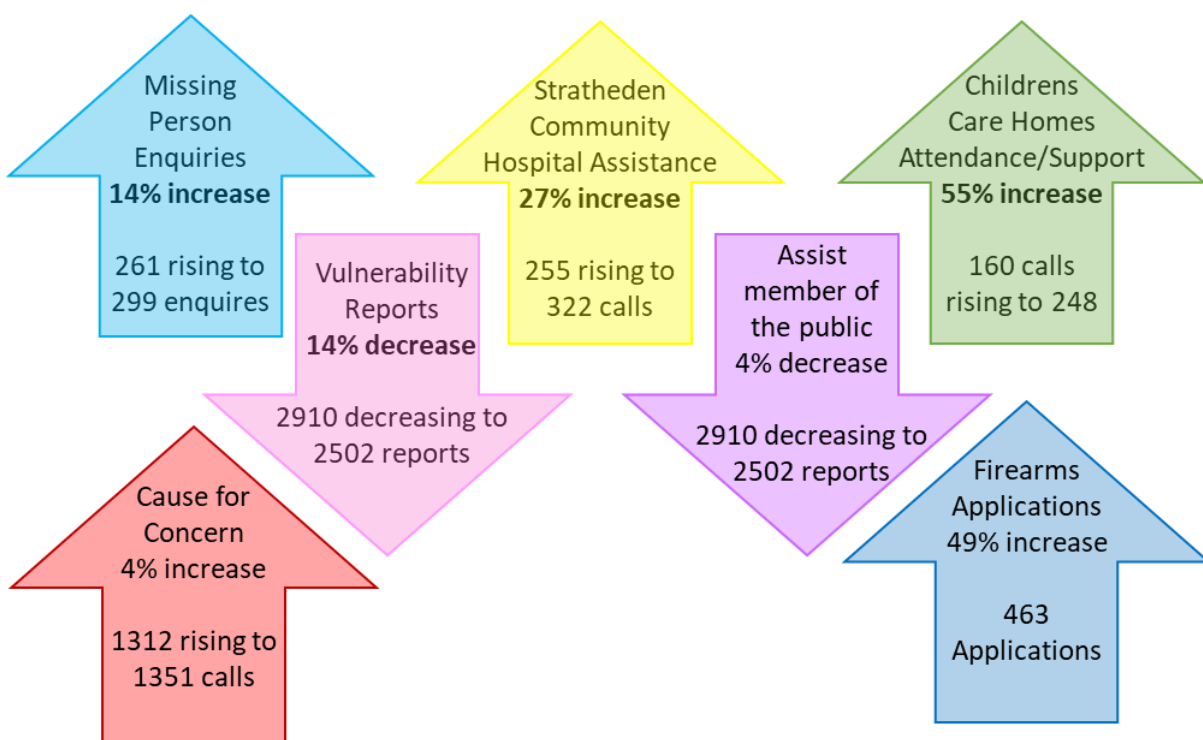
Missing Person Enquiries
**14% increase**

261 rising to 299 enquires

Vulnerability Reports
**14% decrease**

2910 decreasing to 2502 reports

Stratheden Community Hospital Assistance
**27% increase**

255 rising to 322 calls

Assist member of the public
4% decrease

2910 decreasing to 2502 reports

Childrens Care Homes Attendance/Support
**55% increase**

160 calls rising to 248

Cause for Concern
4% increase

1312 rising to 1351 calls

Firearms Applications
49% increase

463 Applications